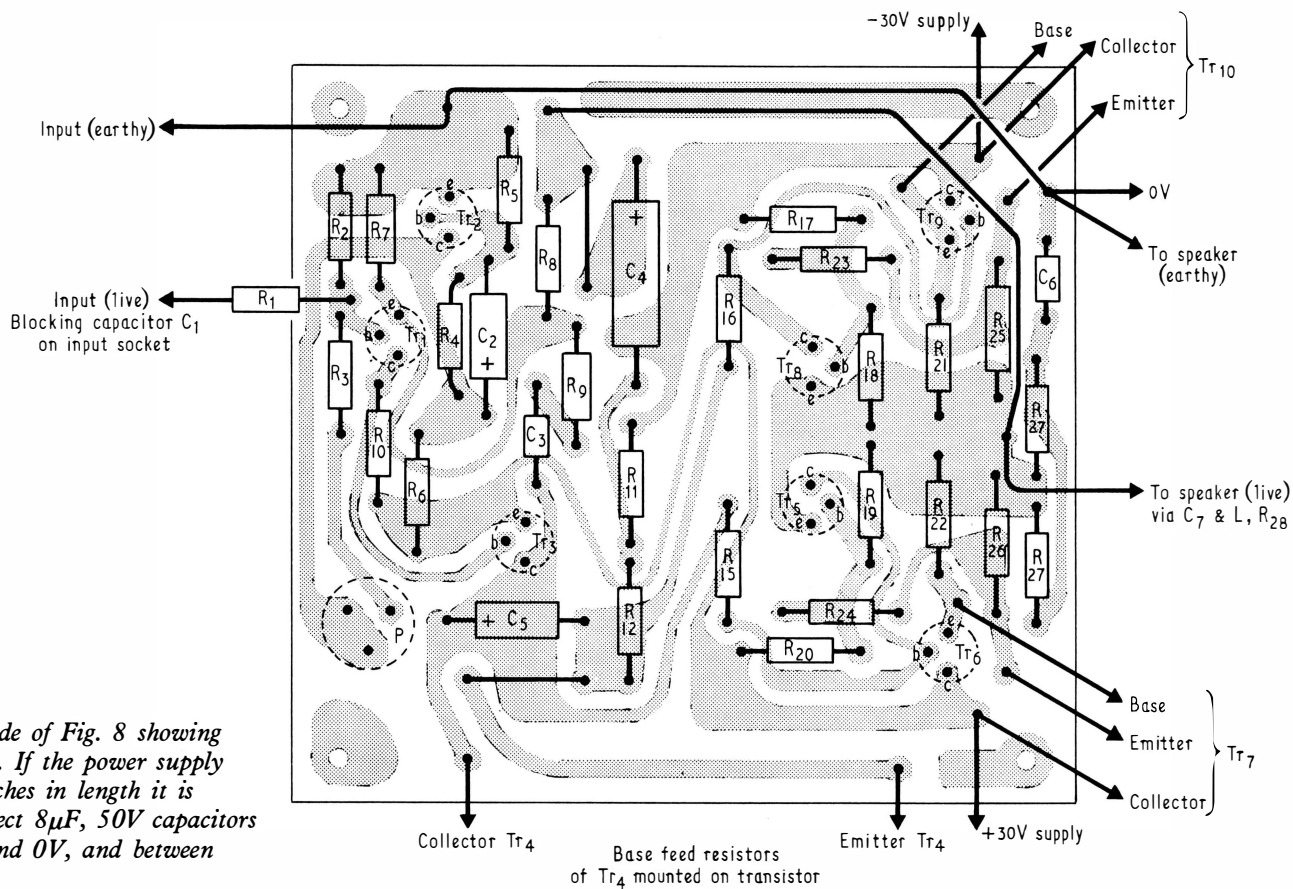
−30V supply
Base
Collector
Emitter
$Tr_{10}$
Input (earthy)
0V
To speaker (earthy)
Input (live) Blocking capacitor $C_1$ on input socket
To speaker (live) via $C_7$ & L, $R_{28}$
$R_2$ $R_7$ $R_5$ $Tr_2$ e b c $R_8$ $C_4$ + $R_{17}$ $R_{23}$ $Tr_9$ c e b $C_6$
$R_1$ $R_3$ $Tr_1$ e b c $R_4$ $C_2$ + $R_9$ R 16 $Tr_8$ c b e R 18 R 21 R 25 R 27
R 10 $R_6$ $C_3$ R 11 $Tr_3$ e b c R 15 $Tr_5$ c e b R 19 R 22 R 26 R 27
P + $C_5$ R 12 $R_{24}$ $R_{20}$ $Tr_6$ e b c
Base
Emitter
Collector
$Tr_7$
Collector $Tr_4$
Emitter $Tr_4$
+30V supply
Base feed resistors of $Tr_4$ mounted on transistor
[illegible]de of Fig. 8 showing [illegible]. If the power supply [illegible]ches in length it is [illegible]ect $8\mu F$, 50V capacitors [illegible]nd 0V, and between